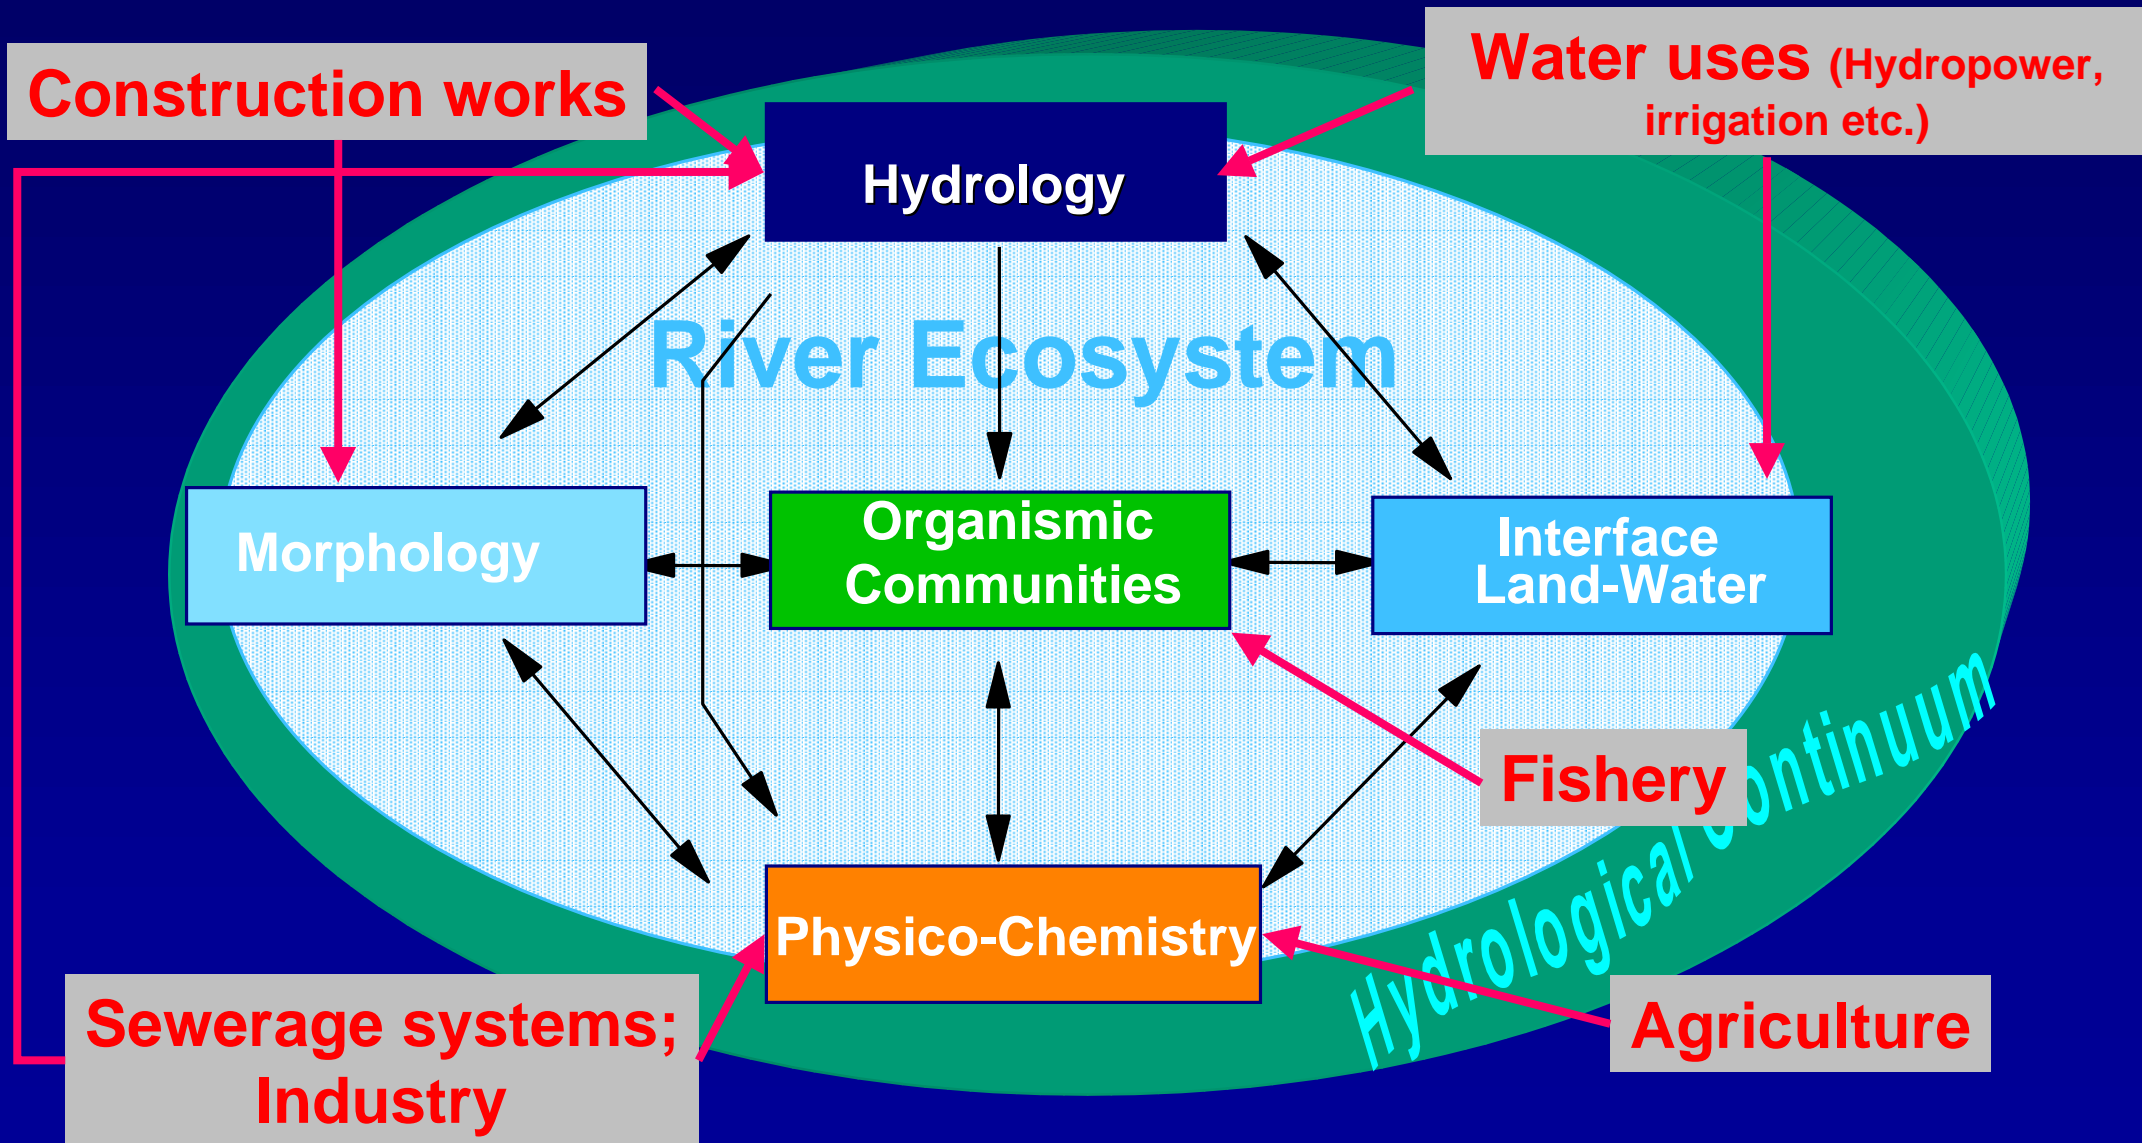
Construction works

Water uses (Hydropower, irrigation etc.)

Hydrology

River Ecosystem

Morphology

Organismic Communities

Interface Land-Water

Fishery

Physico-Chemistry

Hydrological Continuum

Sewerage systems; Industry

Agriculture